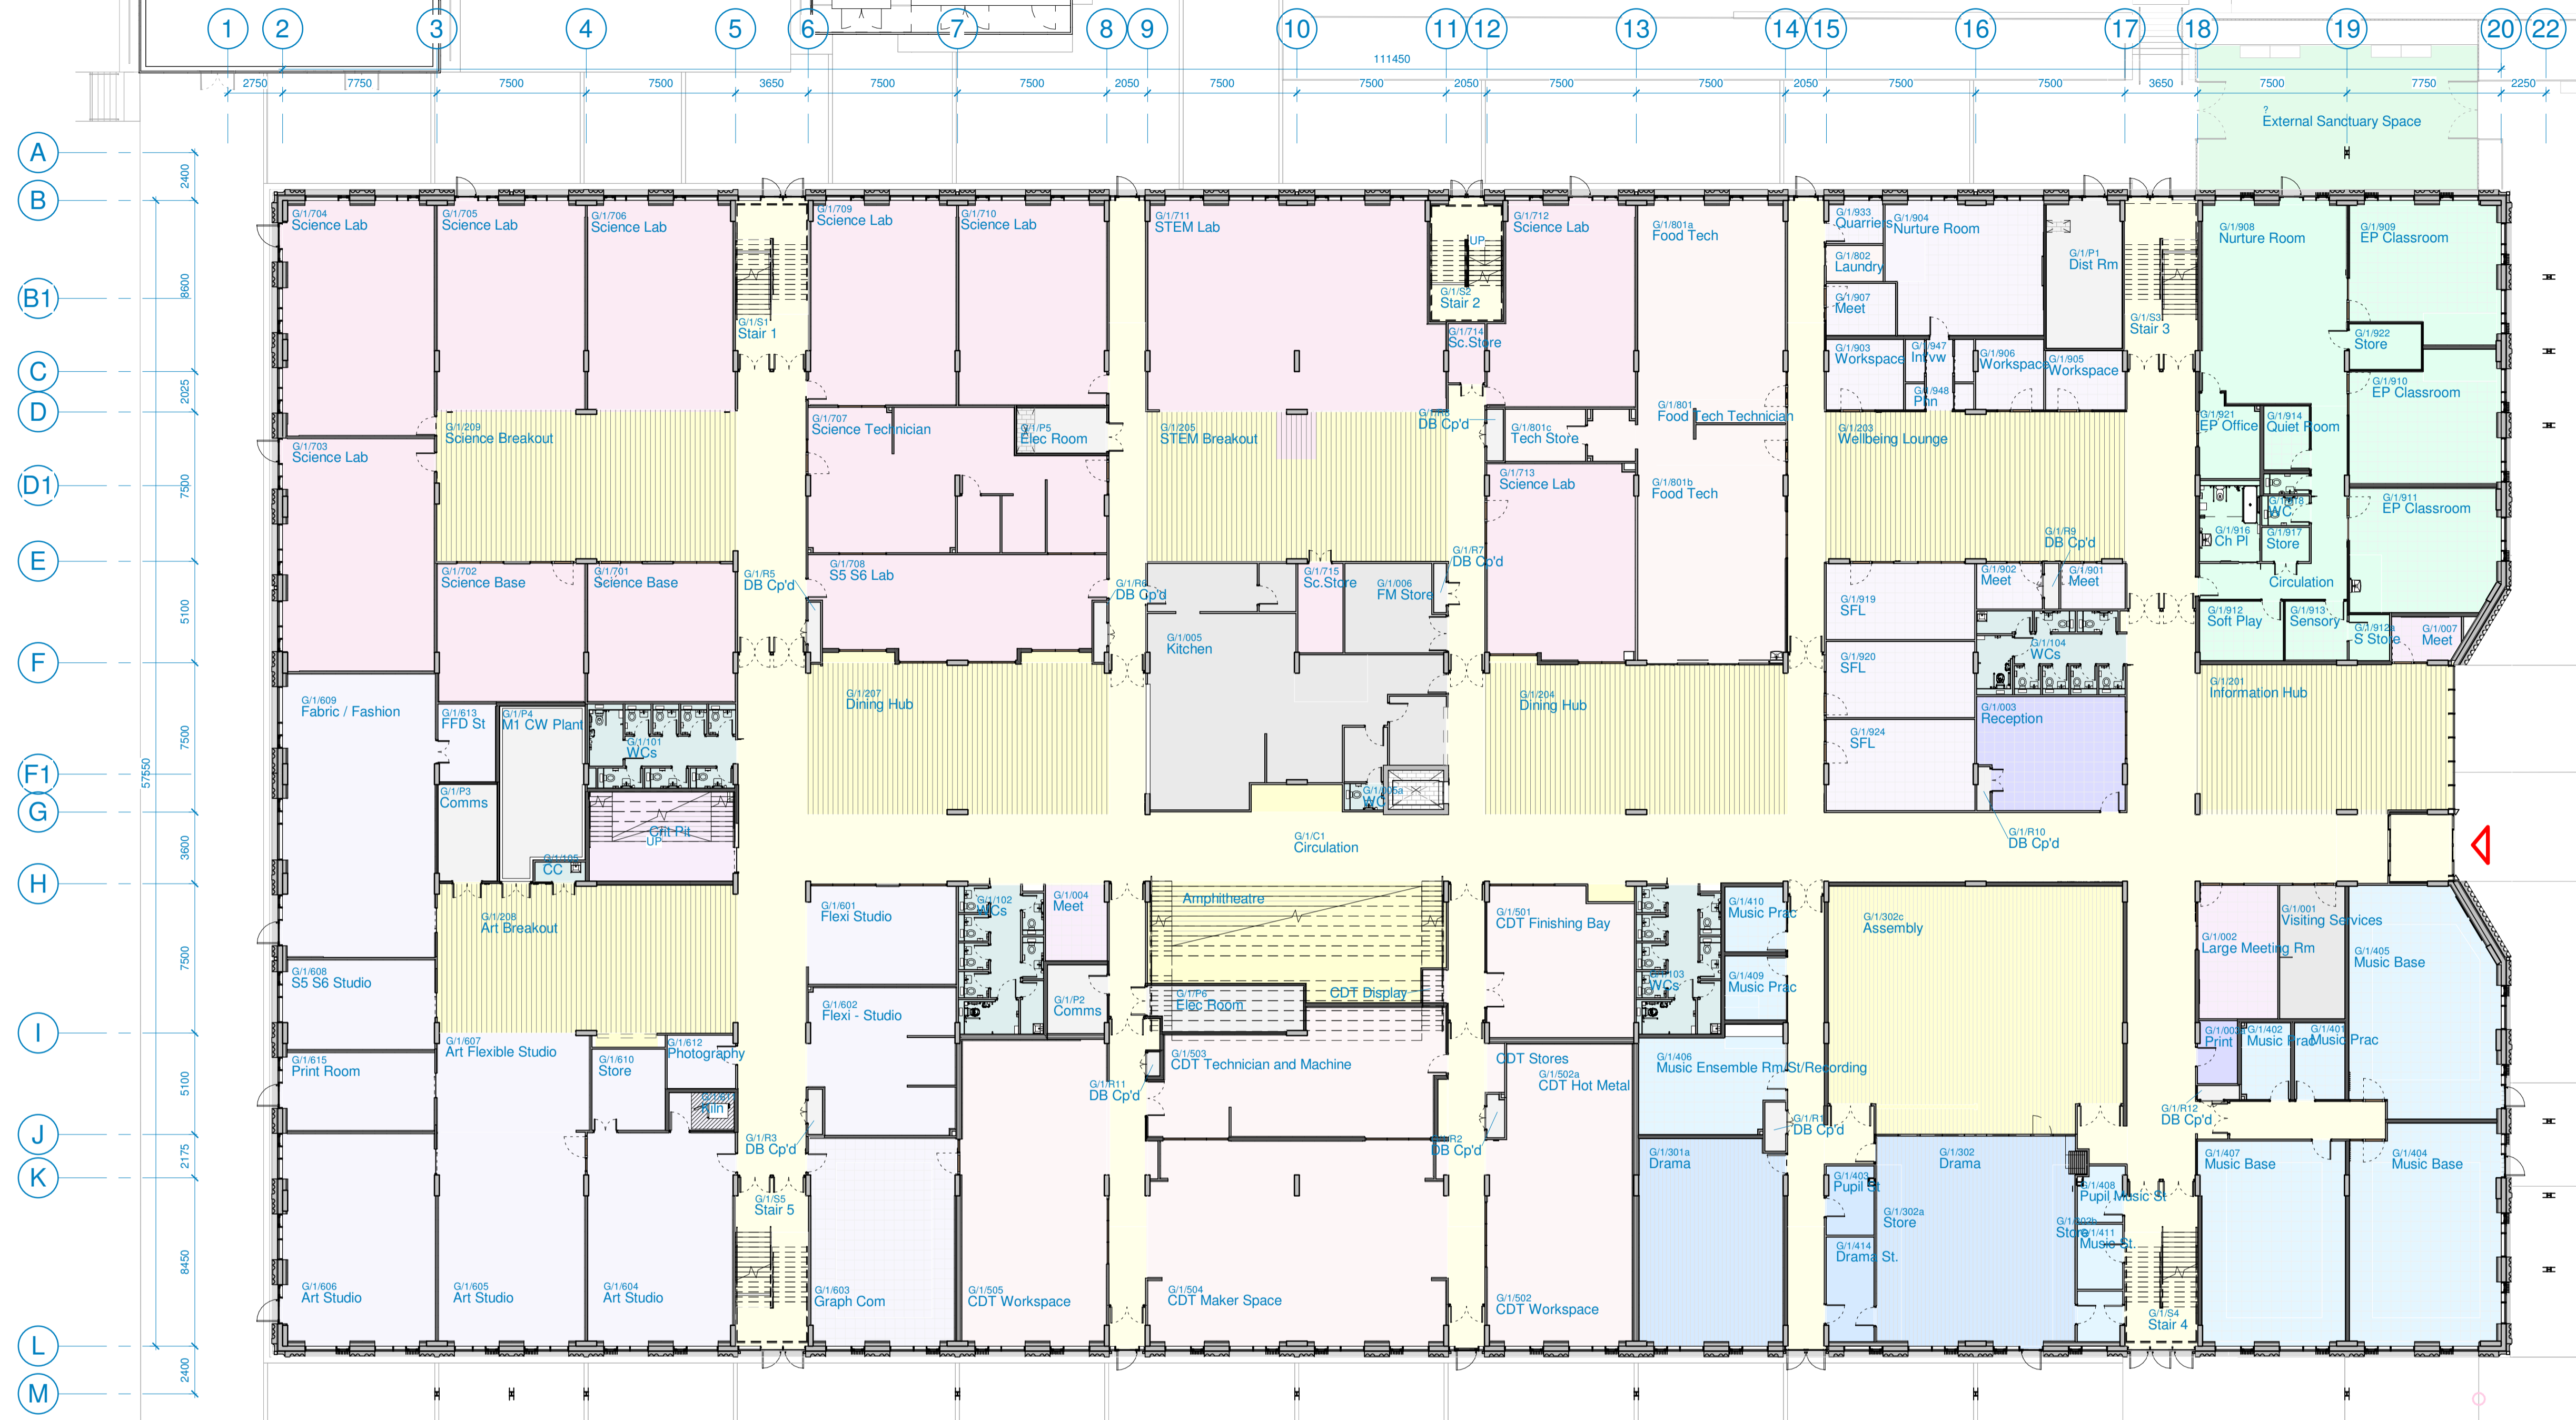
1 2 3 4 5 6 7 8 9 10 11 12 13 14 15 16 17 18 19 20 22

111450

2750 7750 7500 7500 3650 7500 7500 2050 7500 7500 2050 7500 7500 2050 7500 7500 3650 7500 7750 2250

A B B1 C D D1 E F F1 G H I J K L M

2400 8600 2025 7500 5100 7500 57550 3600 7500 5100 2175 8450 2400

External Sanctuary Space

G/1/704 Science Lab
G/1/705 Science Lab
G/1/706 Science Lab
G/1/S1 Stair 1
G/1/709 Science Lab
G/1/710 Science Lab
G/1/711 STEM Lab
UP
G/1/S2 Stair 2
G/1/714 Sc.Store
G/1/712 Science Lab
G/1/801a Food Tech
G/1/933 Quarriers
G/1/904 Nurture Room
G/1/802 Laundry
G/1/907 Meet
G/1/P1 Dist Rm
G/1/S3 Stair 3
G/1/908 Nurture Room
G/1/909 EP Classroom
G/1/922 Store
G/1/903 Workspace
G/1/947 Intvw
G/1/948 Phn
G/1/906 Workspace
G/1/905 Workspace
G/1/910 EP Classroom
G/1/703 Science Lab
G/1/209 Science Breakout
G/1/707 Science Technician
G/1/P5 Elec Room
G/1/205 STEM Breakout
DB Cp'd
G/1/801c Tech Store
G/1/801 Food Tech Technician
G/1/203 Wellbeing Lounge
G/1/921 EP Office
G/1/914 Quiet Room
G/1/713 Science Lab
G/1/801b Food Tech
WC
G/1/916 Ch Pl
G/1/917 Store
G/1/911 EP Classroom
G/1/R9 DB Cp'd
G/1/702 Science Base
G/1/701 Science Base
G/1/R5 DB Cp'd
G/1/708 S5 S6 Lab
G/1/R6 DB Cp'd
G/1/715 Sc.Store
G/1/006 FM Store
G/1/R7 DB Cp'd
G/1/902 Meet
G/1/901 Meet
Circulation
G/1/919 SFL
G/1/912 Soft Play
G/1/913 Sensory
G/1/912a S Store
G/1/007 Meet
G/1/005 Kitchen
G/1/104 WCs
G/1/920 SFL
G/1/609 Fabric / Fashion
G/1/613 FFD St
G/1/P4 M1 CW Plant
G/1/101 WCs
G/1/207 Dining Hub
G/1/204 Dining Hub
G/1/201 Information Hub
G/1/003 Reception
G/1/924 SFL
G/1/P3 Comms
Grit Pit
UP
WC
G/1/C1 Circulation
G/1/R10 DB Cp'd
G/1/105 CC
G/1/208 Art Breakout
G/1/601 Flexi Studio
G/1/102 WCs
G/1/004 Meet
Amphitheatre
G/1/501 CDT Finishing Bay
G/1/410 Music Prac
G/1/302c Assembly
G/1/001 Visiting Services
G/1/002 Large Meeting Rm
G/1/608 S5 S6 Studio
G/1/405 Music Base
G/1/602 Flexi - Studio
G/1/P2 Comms
G/1/P6 Elec Room
CDT Display
G/1/103 WCs
G/1/409 Music Prac
G/1/607 Art Flexible Studio
G/1/610 Store
G/1/612 Photography
G/1/503 CDT Technician and Machine
CDT Stores
G/1/406 Music Ensemble Rm/St/Recording
G/1/008 Print
G/1/402 Music Prac
G/1/401 Music Prac
G/1/615 Print Room
G/1/R11 DB Cp'd
G/1/502a CDT Hot Metal
Kiln
G/1/R3 DB Cp'd
G/1/R2 DB Cp'd
G/1/R DB Cp'd
G/1/R12 DB Cp'd
G/1/301a Drama
G/1/302 Drama
G/1/407 Music Base
G/1/404 Music Base
G/1/S5 Stair 5
G/1/403 Pupil St
G/1/408 Pupil Music St
G/1/302a Store
G/1/302b Store
G/1/411 Music St.
G/1/414 Drama St.
G/1/606 Art Studio
G/1/605 Art Studio
G/1/604 Art Studio
G/1/603 Graph Com
G/1/505 CDT Workspace
G/1/504 CDT Maker Space
G/1/502 CDT Workspace
G/1/S4 Stair 4